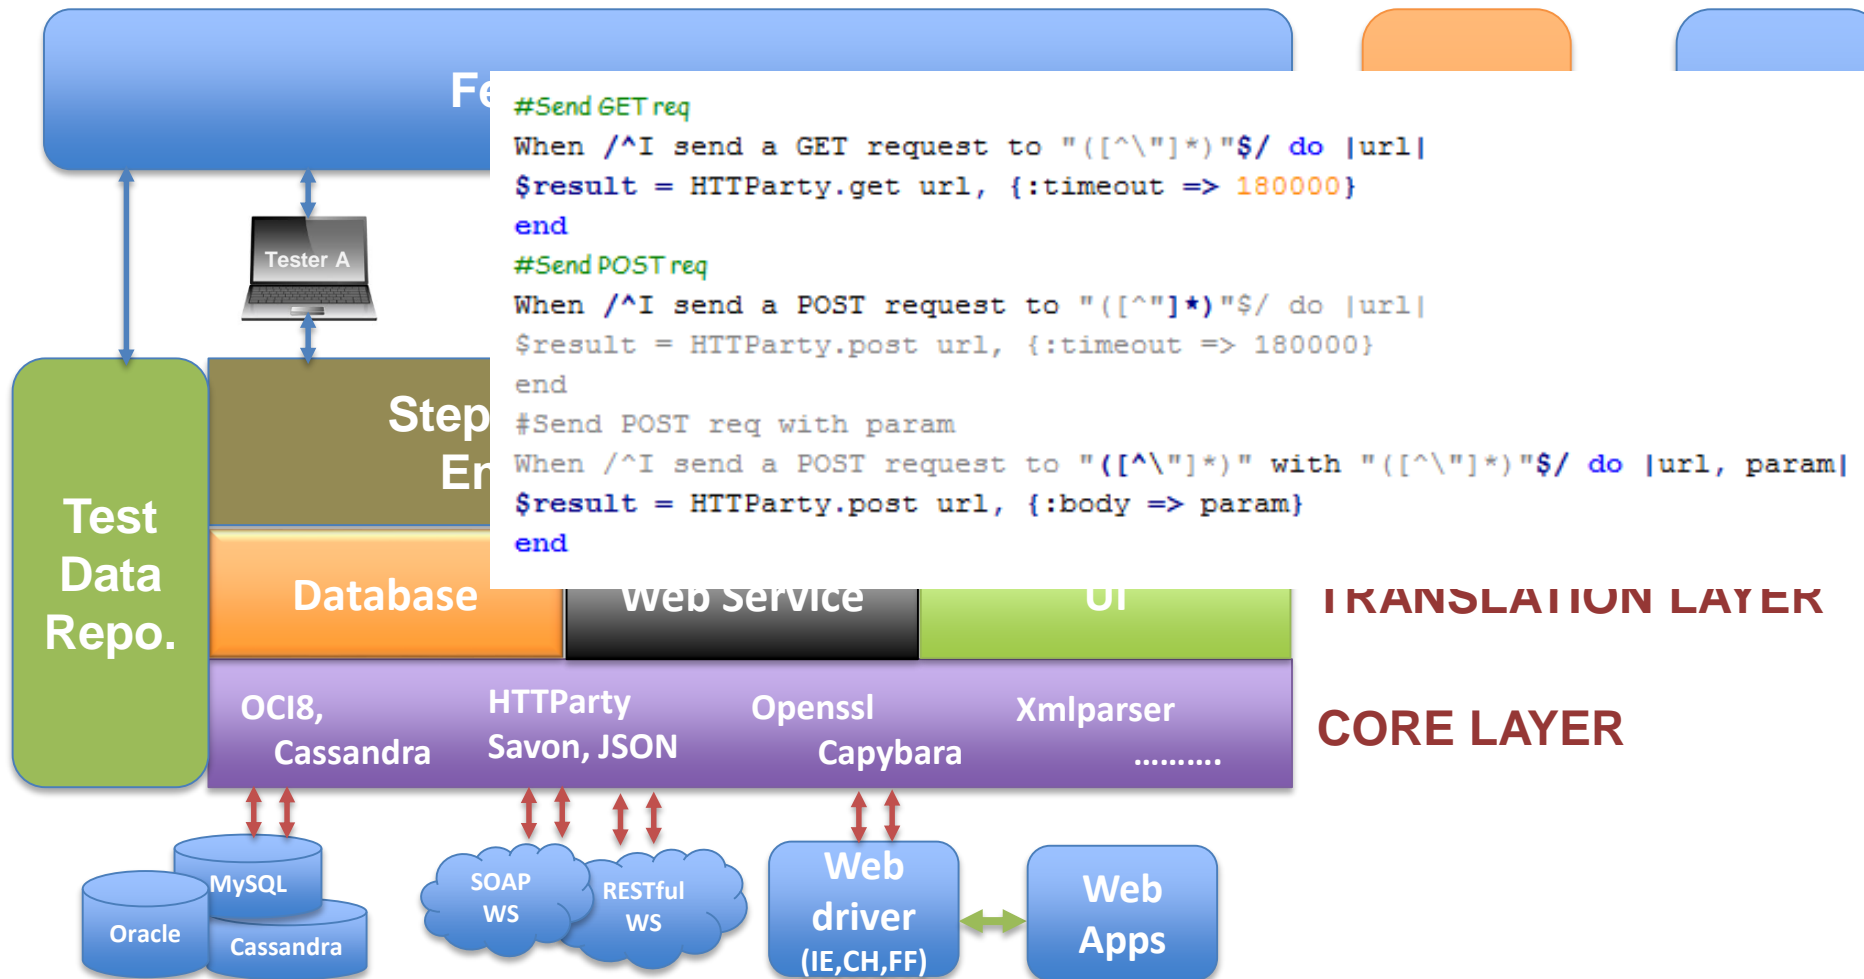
Fe

Tester A

Step
En

Test Data Repo.

#Send GET req
When /^I send a GET request to "([^\"]*)"$/ do |url|
$result = HTTParty.get url, {:timeout => 180000}
end
#Send POST req
When /^I send a POST request to "([^"]*)"$/ do |url|
$result = HTTParty.post url, {:timeout => 180000}
end
#Send POST req with param
When /^I send a POST request to "([^\"]*)" with "([^\"]*)"$/ do |url, param|
$result = HTTParty.post url, {:body => param}
end

Database

Web Service

UI

TRANSLATION LAYER

OCI8, Cassandra

HTTParty Savon, JSON

Openssl Capybara

Xmlparser ..........

CORE LAYER

MySQL

Oracle

Cassandra

SOAP WS

RESTful WS

Web driver (IE,CH,FF)

Web Apps